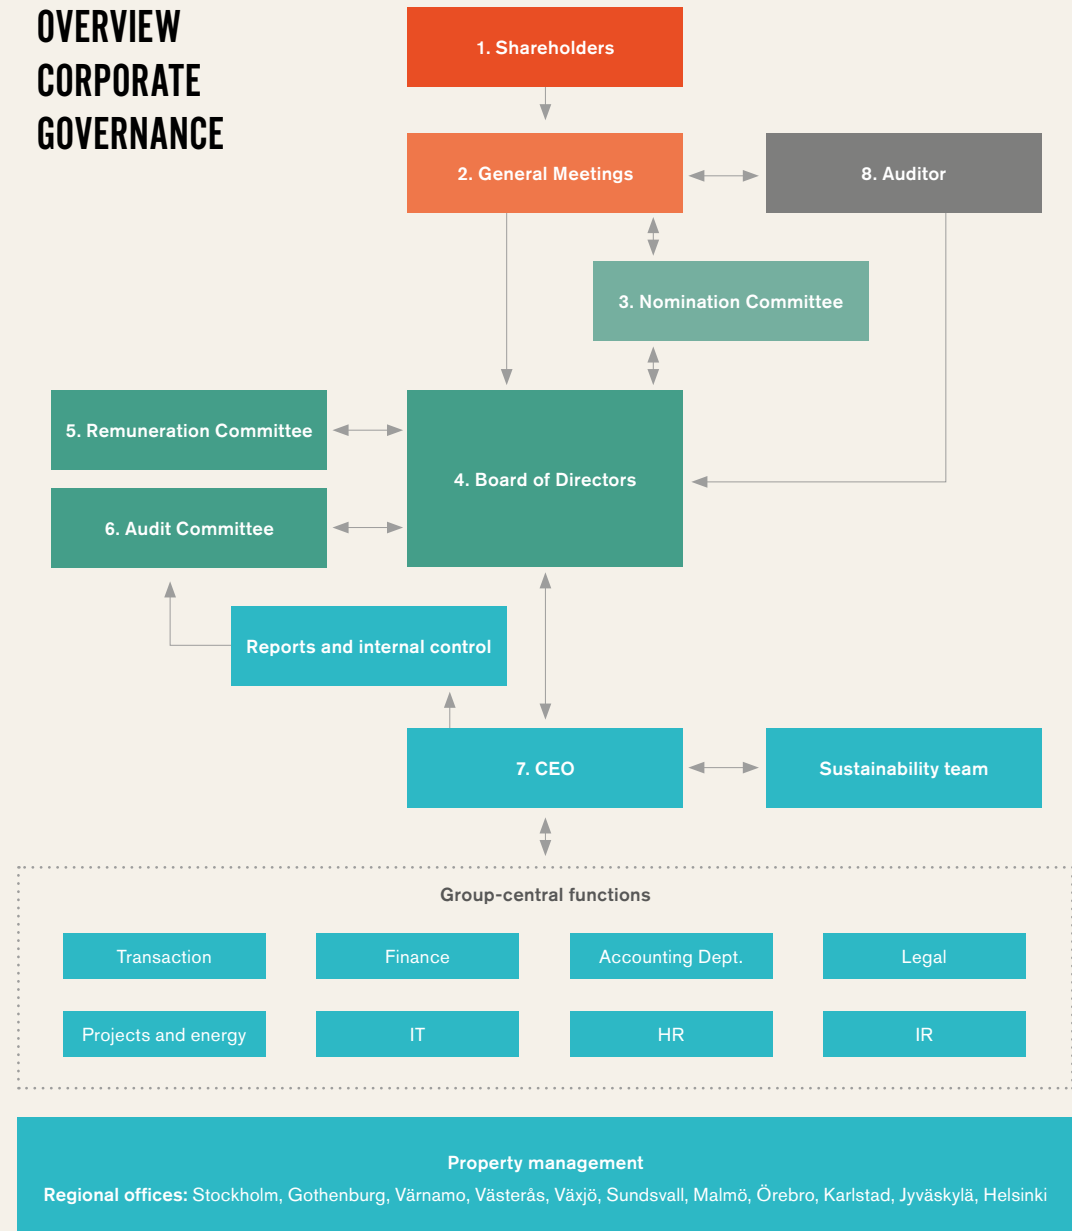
OVERVIEW CORPORATE GOVERNANCE

1. Shareholders

2. General Meetings

8. Auditor

3. Nomination Committee

5. Remuneration Committee

4. Board of Directors

6. Audit Committee

Reports and internal control

7. CEO

Sustainability team

Group-central functions

Transaction

Finance

Accounting Dept.

Legal

Projects and energy

IT

HR

IR

Property management

**Regional offices:** Stockholm, Gothenburg, Värnamo, Västerås, Växjö, Sundsvall, Malmö, Örebro, Karlstad, Jyväskylä, Helsinki